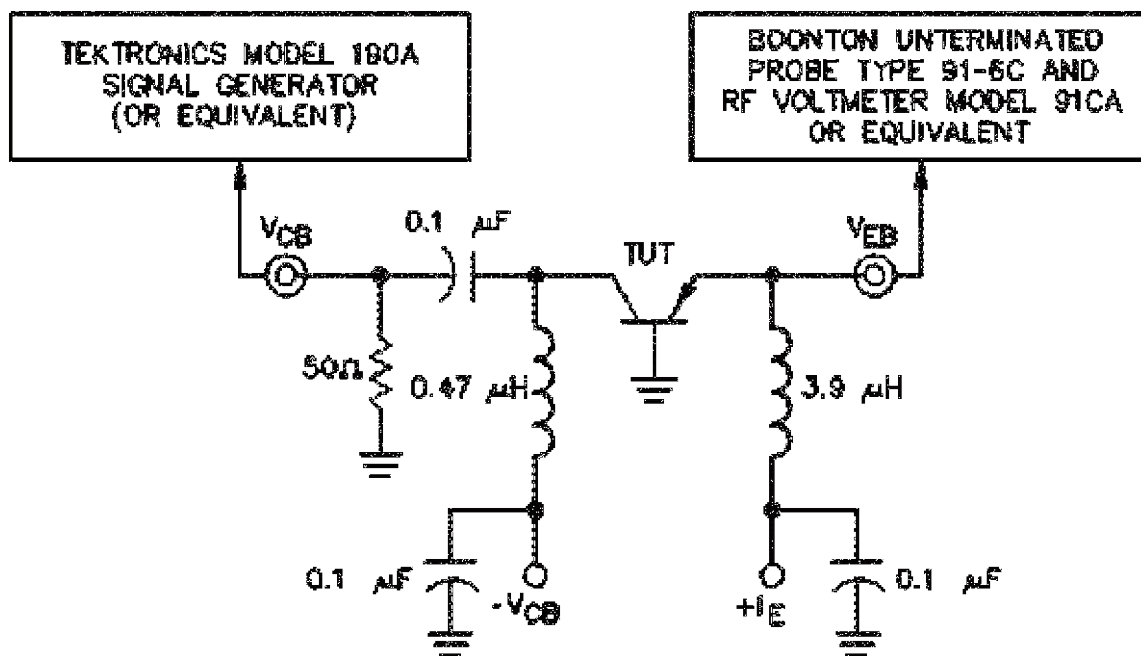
TEKTRONICS MODEL 190A SIGNAL GENERATOR (OR EQUIVALENT)

BOONTON UNTERMINATED PROBE TYPE 91-6C AND RF VOLTMETER MODEL 91CA OR EQUIVALENT

$V_{CB}$

0.1 $\mu$F

TUT

$V_{EB}$

50Ω

0.47 $\mu$H

3.9 $\mu$H

0.1 $\mu$F

$-V_{CB}$

$+I_E$

0.1 $\mu$F